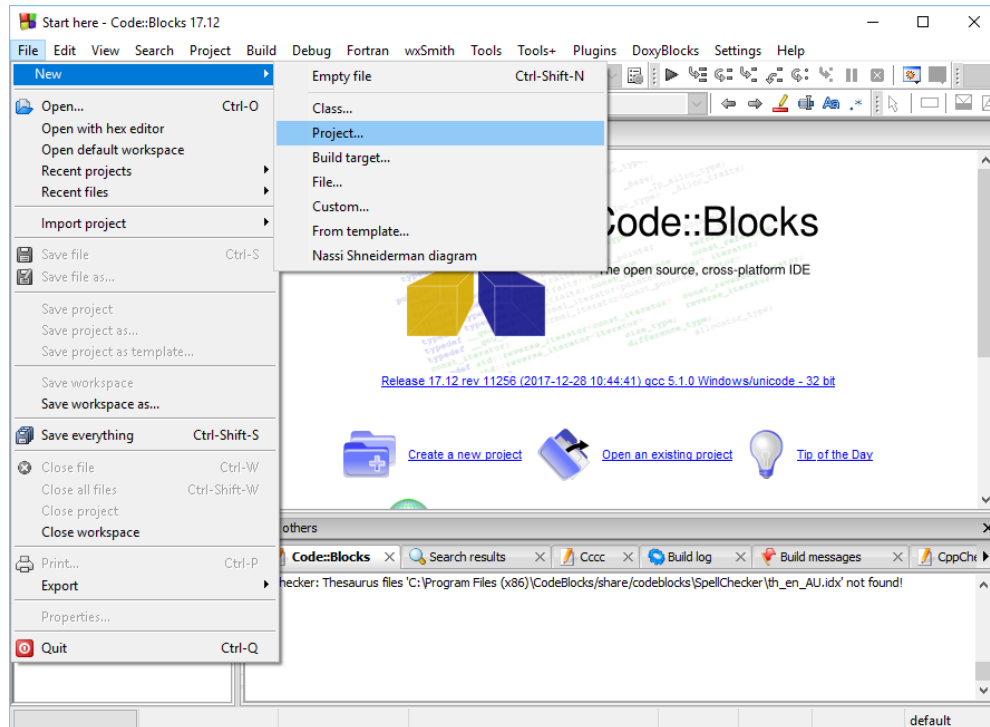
Start here - Code::Blocks 17.12

File Edit View Search Project Build Debug Fortran wxSmith Tools Tools+ Plugins DoxyBlocks Settings Help

New
Open... Ctrl-O
Open with hex editor
Open default workspace
Recent projects
Recent files
Import project
Save file Ctrl-S
Save file as...
Save project
Save project as...
Save project as template...
Save workspace
Save workspace as...
Save everything Ctrl-Shift-S
Close file Ctrl-W
Close all files Ctrl-Shift-W
Close project
Close workspace
Print... Ctrl-P
Export
Properties...
Quit Ctrl-Q

Empty file Ctrl-Shift-N
Class...
Project...
Build target...
File...
Custom...
From template...
Nassi Shneiderman diagram

Code::Blocks
The open source, cross-platform IDE

Release 17.12 rev 11256 (2017-12-28 10:44:41) gcc 5.1.0 Windows/unicode - 32 bit

Create a new project
Open an existing project
Tip of the Day

others

Code::Blocks Search results Cccc Build log Build messages CppChe

hecker: Thesaurus files 'C:\Program Files (x86)\CodeBlocks/share/codeblocks\SpellChecker\th_en_AU.idx' not found!

default